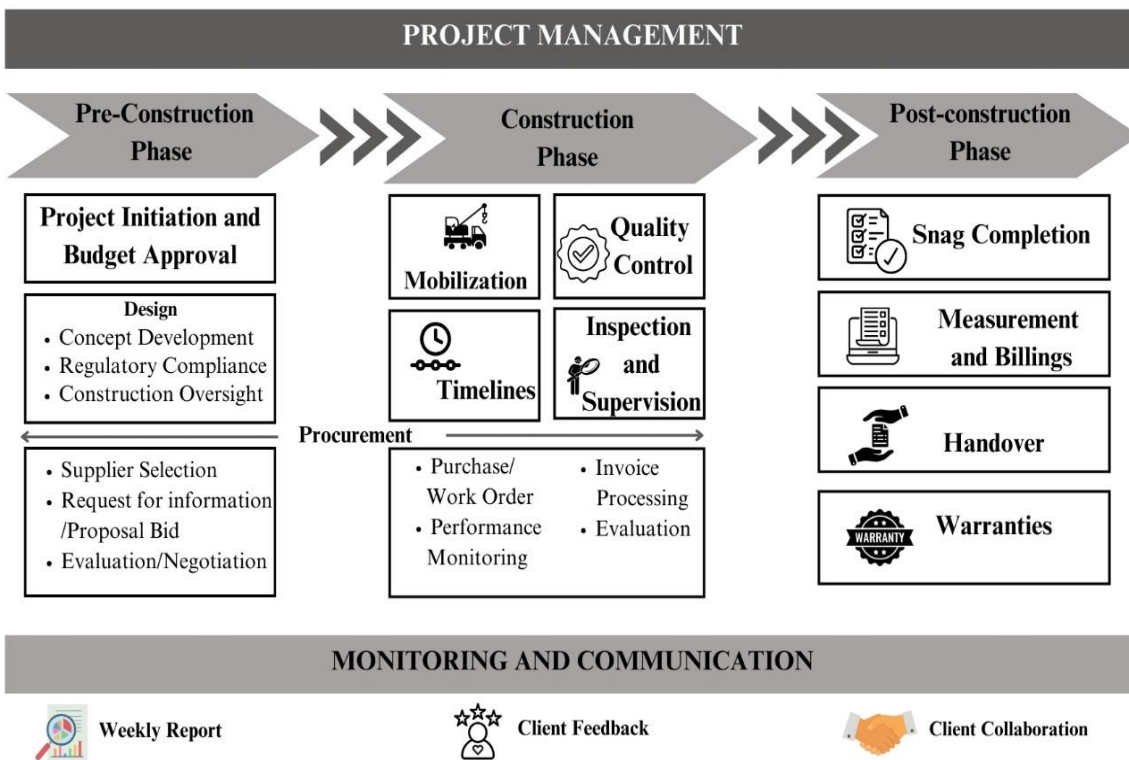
PROJECT MANAGEMENT

Pre-Construction Phase

Construction Phase

Post-construction Phase

Project Initiation and Budget Approval

Design
- Concept Development
- Regulatory Compliance
- Construction Oversight

Mobilization

Quality Control

Timelines

Inspection and Supervision

Procurement

- Supplier Selection
- Request for information /Proposal Bid
- Evaluation/Negotiation

- Purchase/ Work Order
- Performance Monitoring
- Invoice Processing
- Evaluation

Snag Completion

Measurement and Billings

Handover

WARRANTY

Warranties

MONITORING AND COMMUNICATION

Weekly Report

Client Feedback

Client Collaboration